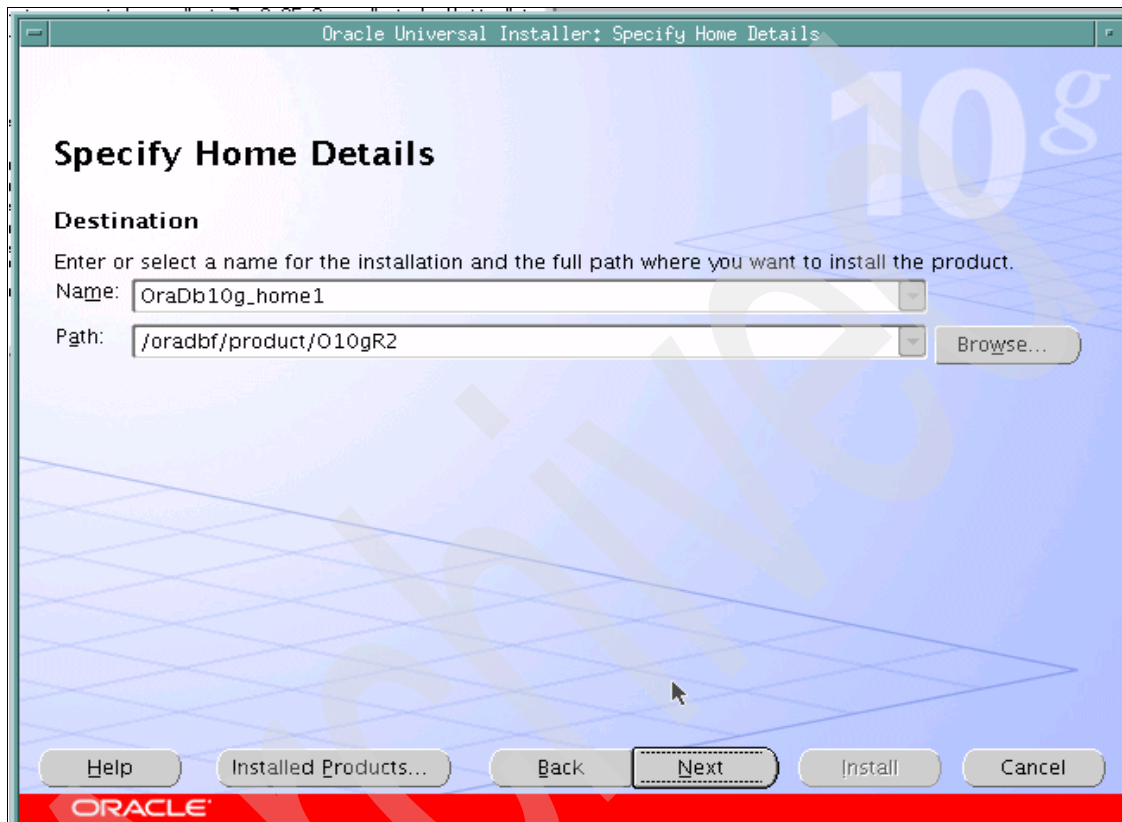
Oracle Universal Installer: Specify Home Details

10g

Specify Home Details

Destination

Enter or select a name for the installation and the full path where you want to install the product.

Name: OraDb10g_home1

Path: /oradbf/product/O10gR2

Browse...

Help

Installed Products...

Back

Next

Install

Cancel

ORACLE